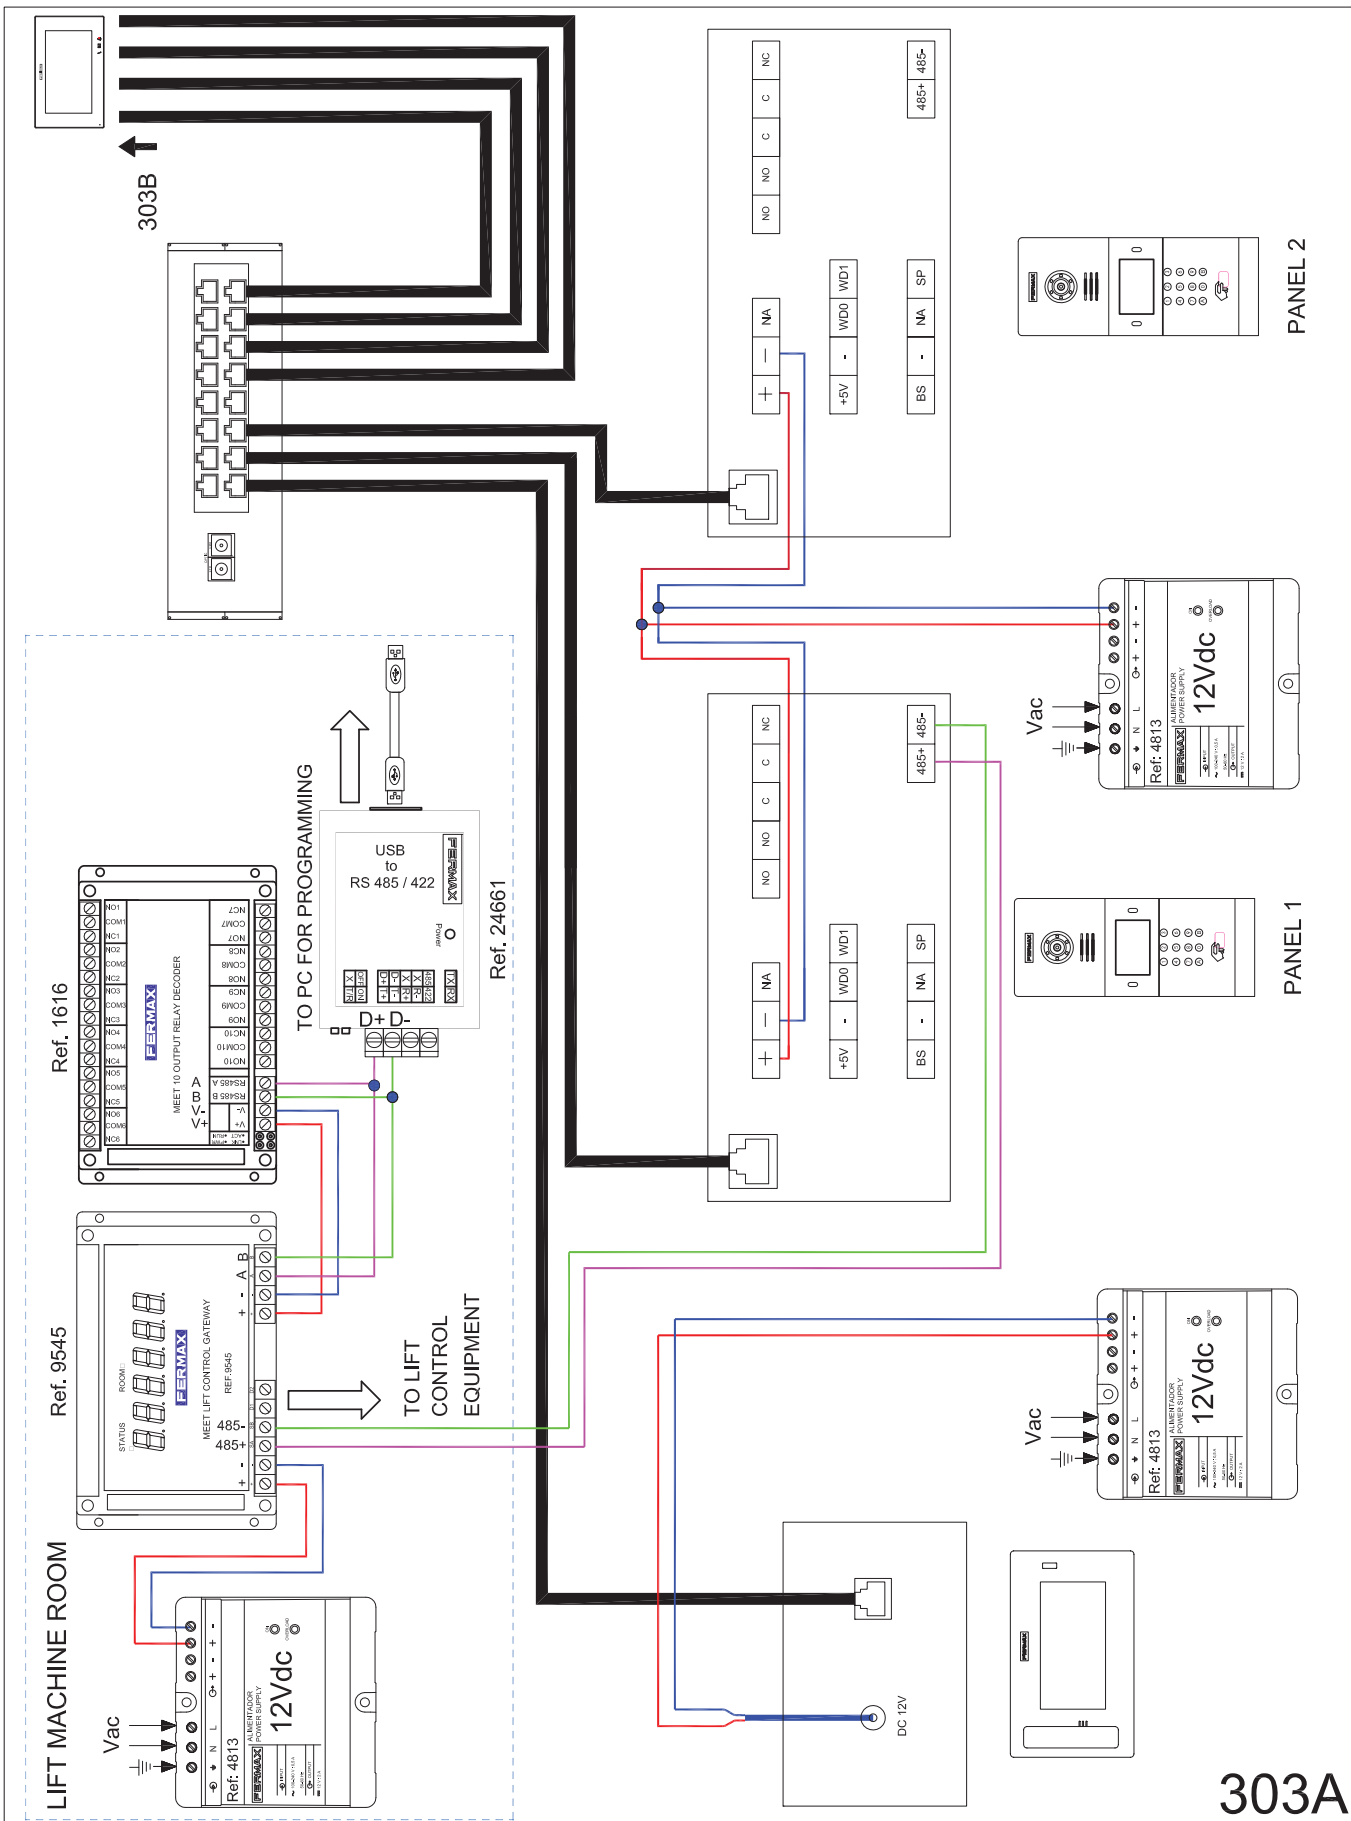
303B

NC
C
C
NO
NO
485+ 485-
NA
—
+
WD1
WD0
-
+5V
SP
NA
-
BS

PANEL 2

Vac
Ref. 4813
ALIMENTADOR POWER SUPPLY
12Vdc
FERMAX

NC
C
C
NO
NO
485+ 485-
NA
—
+
WD1
WD0
-
+5V
SP
NA
-
BS

PANEL 1

TO PC FOR PROGRAMMING
USB to RS 485 / 422
FERMAX
Power
Ref. 24661
D+ D-

Ref. 1616
FERMAX
MEET 10 OUTPUT RELAY DECODER
NO1 COM1 NC1 NO2 COM2 NC2 NO3 COM3 NC3 NO4 COM4 NC4 NO5 COM5 NC5 NO6 COM6 NC6
NC7 COM7 NO7 NC8 COM8 NO8 NC9 COM9 NO9 NC10 COM10 NO10
RS485 A RS485 B -V +V
A
B
V-
V+

Ref. 9545
FERMAX
MEET LIFT CONTROL GATEWAY
REF. 9545
STATUS
ROOM
B A - +
485-
485+
- +

TO LIFT CONTROL EQUIPMENT

Vac
Ref. 4813
ALIMENTADOR POWER SUPPLY
12Vdc
FERMAX

LIFT MACHINE ROOM
Vac
Ref. 4813
ALIMENTADOR POWER SUPPLY
12Vdc
FERMAX

DC 12V
FERMAX

303A